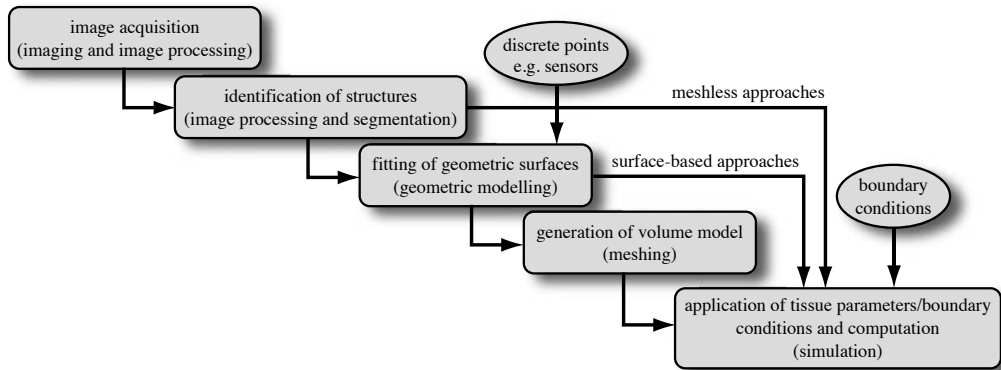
image acquisition
(imaging and image processing)

identification of structures
(image processing and segmentation)

discrete points
e.g. sensors

meshless approaches

fitting of geometric surfaces
(geometric modelling)

surface-based approaches

boundary conditions

generation of volume model
(meshing)

application of tissue parameters/boundary conditions and computation
(simulation)